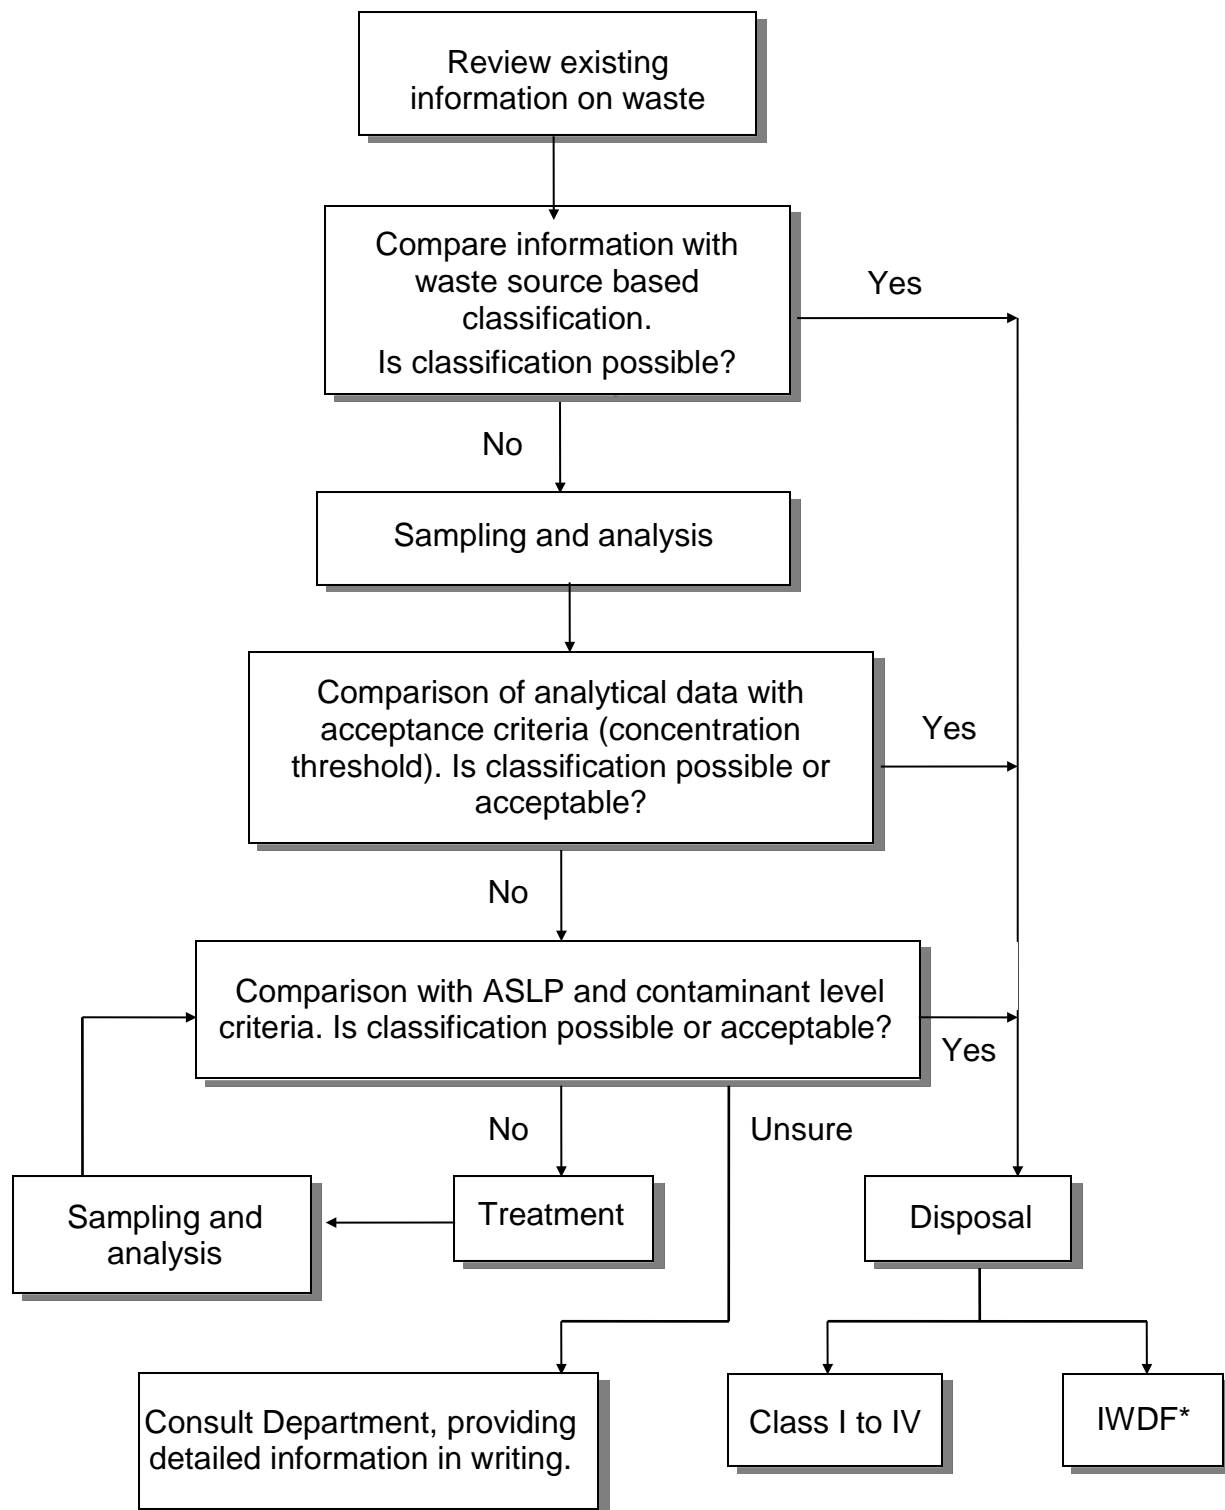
Review existing information on waste

Compare information with waste source based classification.
Is classification possible?

Yes

No

Sampling and analysis

Comparison of analytical data with acceptance criteria (concentration threshold). Is classification possible or acceptable?

Yes

No

Comparison with ASLP and contaminant level criteria. Is classification possible or acceptable?

Yes

No

Unsure

Sampling and analysis

Treatment

Disposal

Consult Department, providing detailed information in writing.

Class I to IV

IWDF*